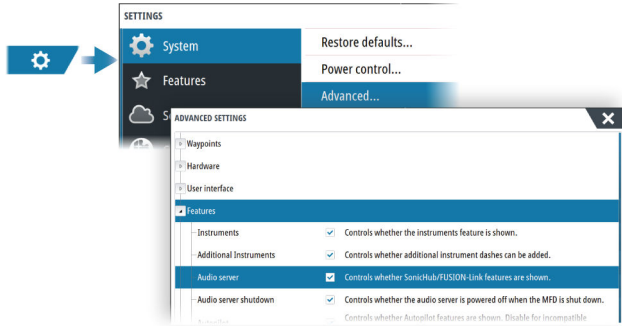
SETTINGS

System

Features

S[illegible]

Restore defaults...

Power control...

Advanced...

ADVANCED SETTINGS

Waypoints

Hardware

User interface

Features

| | | |
|---|---|---|
| Instruments | ✓ | Controls whether the instruments feature is shown. |
| Additional Instruments | ✓ | Controls whether additional instrument dashes can be added. |
| Audio server | ✓ | Controls whether SonicHub/FUSION-Link features are shown. |
| Audio server shutdown | ✓ | Controls whether the audio server is powered off when the MFD is shut down. |
| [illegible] | | Controls whether Autopilot features are shown. Disable for incompatible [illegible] |